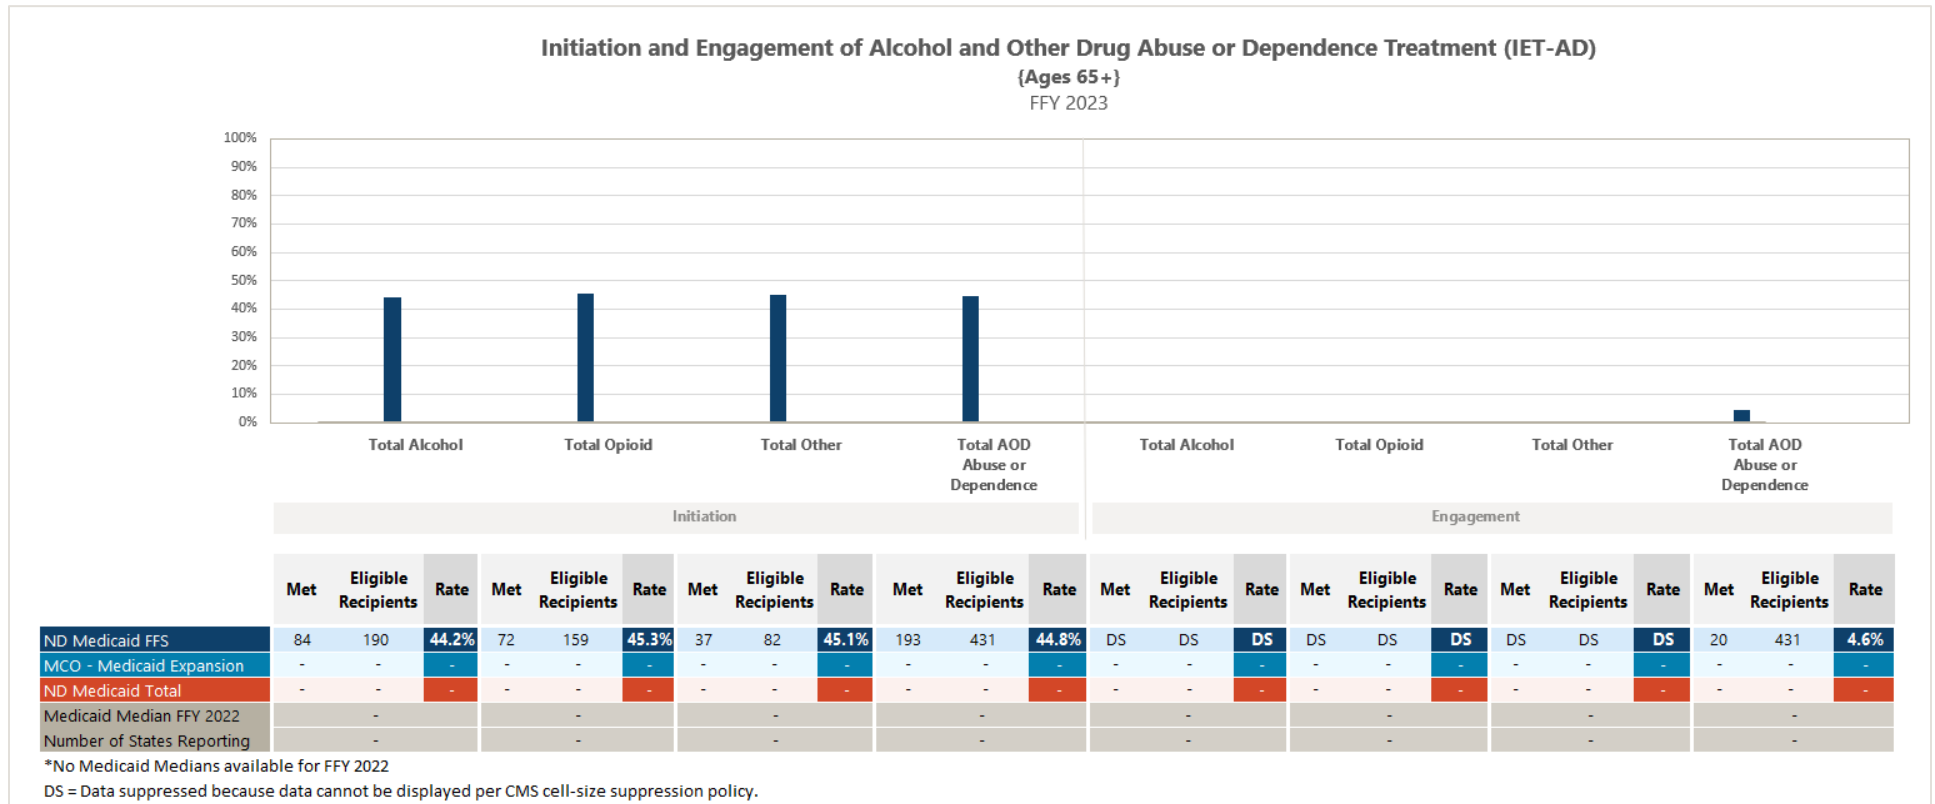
Initiation and Engagement of Alcohol and Other Drug Abuse or Dependence Treatment (IET-AD)
{Ages 65+}
FFY 2023

100%
90%
80%
70%
60%
50%
40%
30%
20%
10%
0%

Total Alcohol
Total Opioid
Total Other
Total AOD Abuse or Dependence
Total Alcohol
Total Opioid
Total Other
Total AOD Abuse or Dependence

Initiation
Engagement

| | Met | Eligible Recipients | Rate | Met | Eligible Recipients | Rate | Met | Eligible Recipients | Rate | Met | Eligible Recipients | Rate | Met | Eligible Recipients | Rate | Met | Eligible Recipients | Rate | Met | Eligible Recipients | Rate | Met | Eligible Recipients | Rate |
|---|---|---|---|---|---|---|---|---|---|---|---|---|---|---|---|---|---|---|---|---|---|---|---|---|
| ND Medicaid FFS | 84 | 190 | 44.2% | 72 | 159 | 45.3% | 37 | 82 | 45.1% | 193 | 431 | 44.8% | DS | DS | DS | DS | DS | DS | DS | DS | DS | 20 | 431 | 4.6% |
| MCO - Medicaid Expansion | - | - | - | - | - | - | - | - | - | - | - | - | - | - | - | - | - | - | - | - | - | - | - | - |
| ND Medicaid Total | - | - | - | - | - | - | - | - | - | - | - | - | - | - | - | - | - | - | - | - | - | - | - | - |
| Medicaid Median FFY 2022 | - | | | - | | | - | | | - | | | - | | | - | | | - | | | - | | |
| Number of States Reporting | - | | | - | | | - | | | - | | | - | | | - | | | - | | | - | | |

*No Medicaid Medians available for FFY 2022
DS = Data suppressed because data cannot be displayed per CMS cell-size suppression policy.